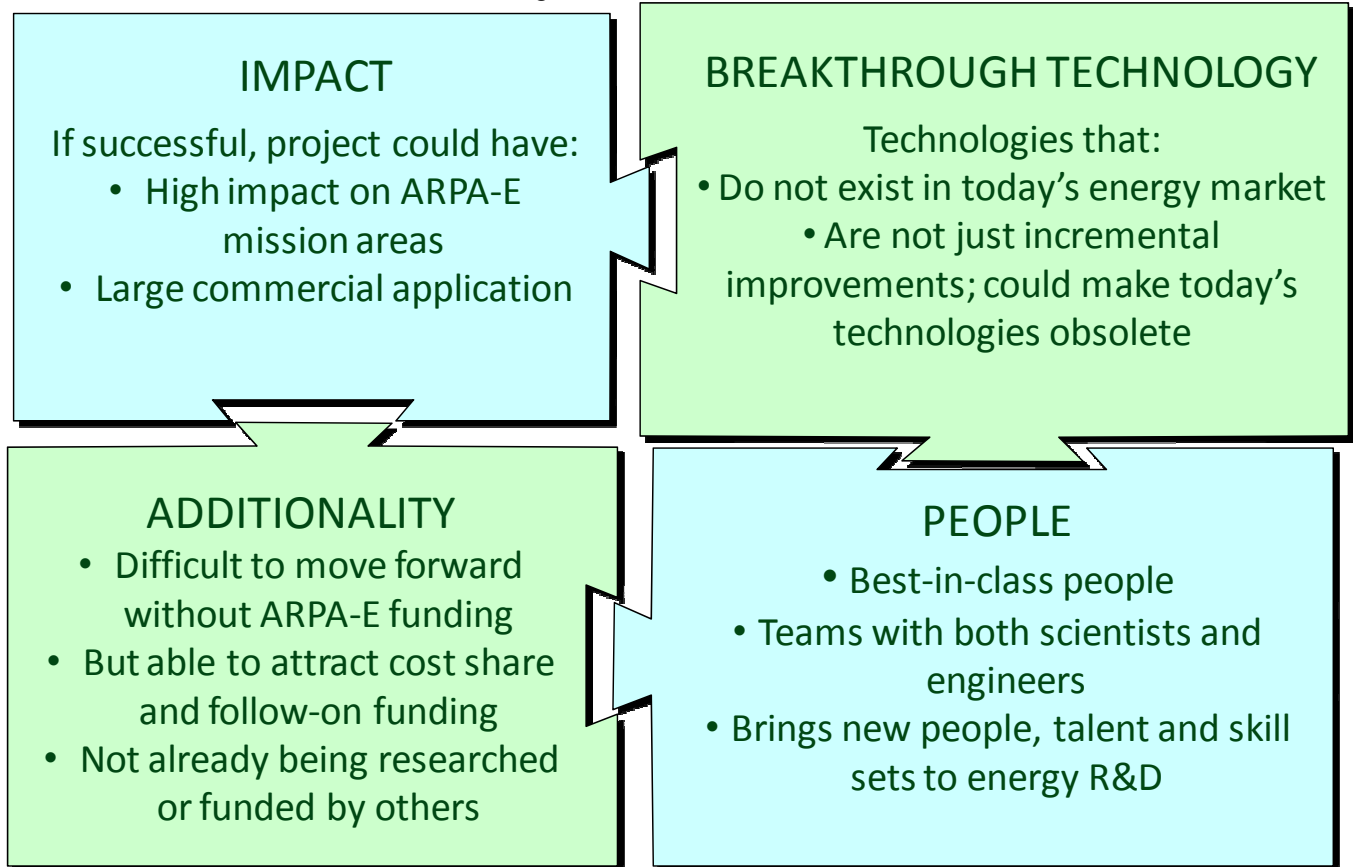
IMPACT

If successful, project could have:

- High impact on ARPA-E mission areas
- Large commercial application

BREAKTHROUGH TECHNOLOGY

Technologies that:

- Do not exist in today's energy market
- Are not just incremental improvements; could make today's technologies obsolete

ADDITIONALITY

- Difficult to move forward without ARPA-E funding
- But able to attract cost share and follow-on funding
- Not already being researched or funded by others

PEOPLE

- Best-in-class people
- Teams with both scientists and engineers
- Brings new people, talent and skill sets to energy R&D